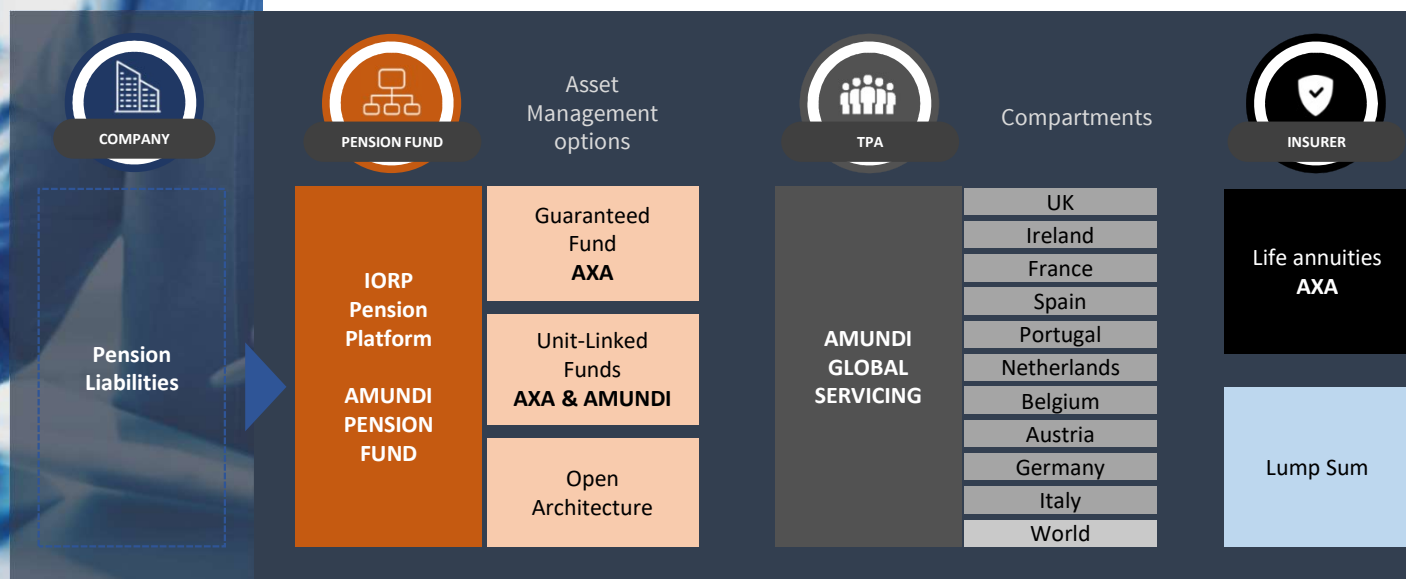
COMPANY

Pension Liabilities

PENSION FUND

Asset Management options

IORP Pension Platform

AMUNDI PENSION FUND

Guaranteed Fund
**AXA**

Unit-Linked Funds
**AXA & AMUNDI**

Open Architecture

TPA

Compartments

AMUNDI GLOBAL SERVICING

UK
Ireland
France
Spain
Portugal
Netherlands
Belgium
Austria
Germany
Italy
World

INSURER

Life annuities
**AXA**

Lump Sum